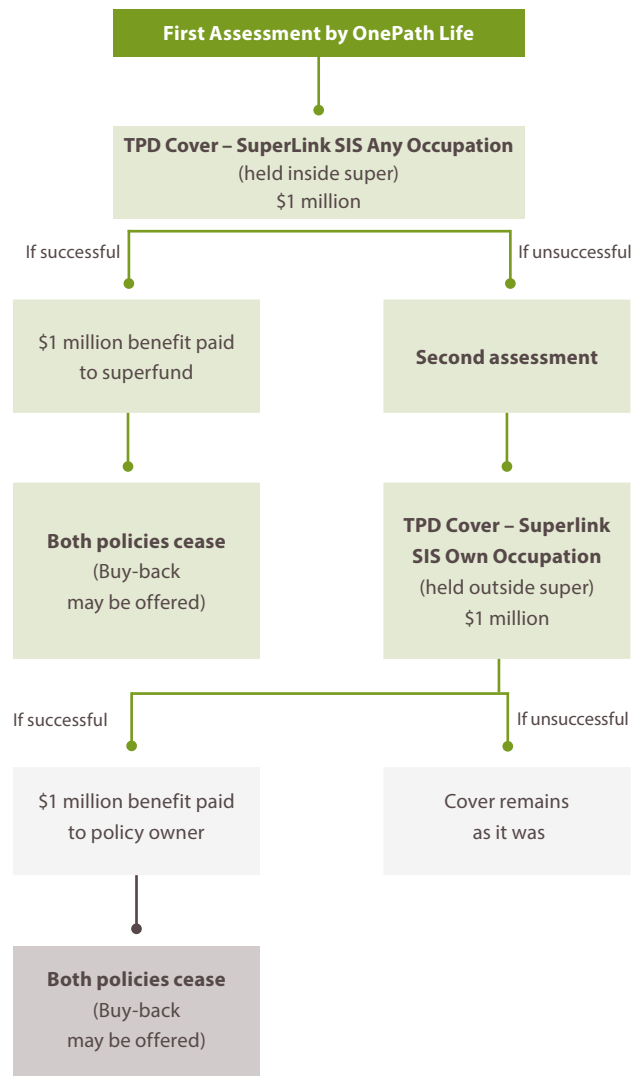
First Assessment by OnePath Life

TPD Cover – SuperLink SIS Any Occupation
(held inside super)
$1 million

If successful

If unsuccessful

$1 million benefit paid to superfund

Both policies cease
(Buy-back may be offered)

Second assessment

TPD Cover – Superlink SIS Own Occupation
(held outside super)
$1 million

If successful

If unsuccessful

$1 million benefit paid to policy owner

Both policies cease
(Buy-back may be offered)

Cover remains as it was